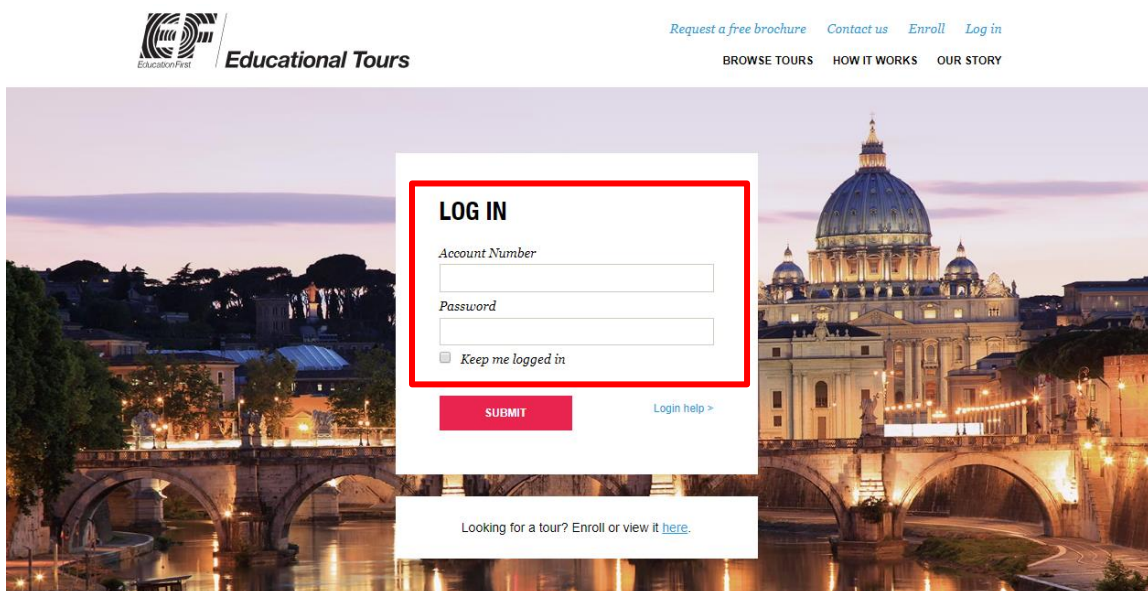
EF Education First
Educational Tours

Request a free brochure Contact us Enroll Log in

BROWSE TOURS HOW IT WORKS OUR STORY

LOG IN

Account Number

Password

Keep me logged in

SUBMIT

Login help >

Looking for a tour? Enroll or view it here.